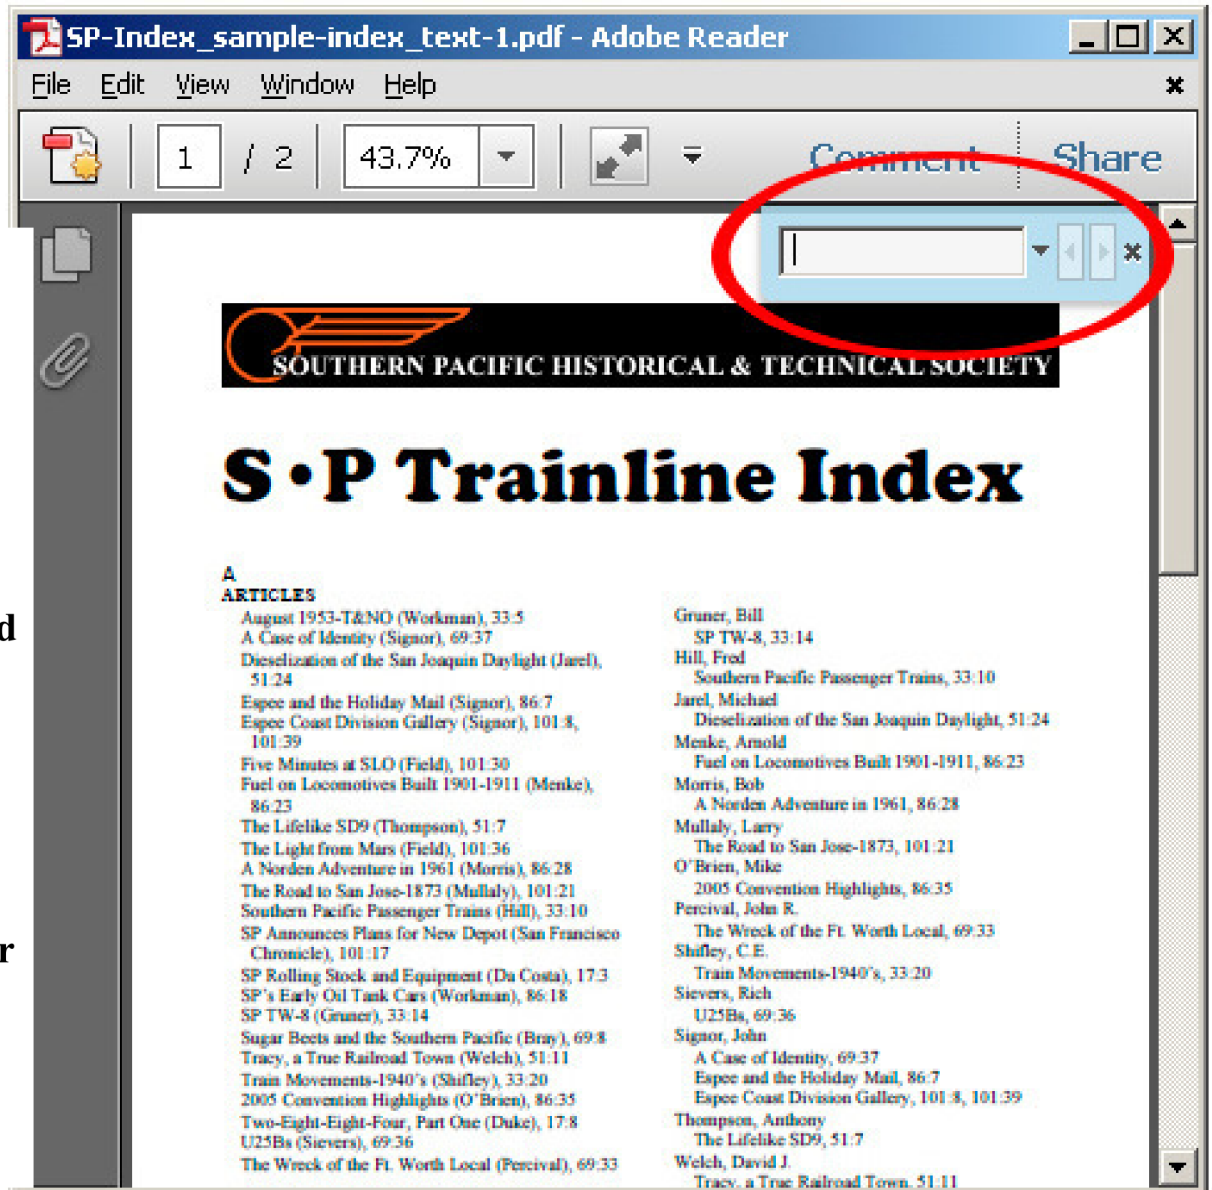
SP-Index_sample-index_text-1.pdf - Adobe Reader

File Edit View Window Help

1 / 2 43.7%

Comment Share

d

r

SOUTHERN PACIFIC HISTORICAL & TECHNICAL SOCIETY

S•P Trainline Index

A
ARTICLES
August 1953-T&NO (Workman), 33:5
A Case of Identity (Signor), 69:37
Dieselization of the San Joaquin Daylight (Jarel), 51:24
Espee and the Holiday Mail (Signor), 86:7
Espee Coast Division Gallery (Signor), 101:8, 101:39
Five Minutes at SLO (Field), 101:30
Fuel on Locomotives Built 1901-1911 (Menke), 86:23
The Lifelike SD9 (Thompson), 51:7
The Light from Mars (Field), 101:36
A Norden Adventure in 1961 (Morris), 86:28
The Road to San Jose-1873 (Mullaly), 101:21
Southern Pacific Passenger Trains (Hill), 33:10
SP Announces Plans for New Depot (San Francisco Chronicle), 101:17
SP Rolling Stock and Equipment (Da Costa), 17:3
SP's Early Oil Tank Cars (Workman), 86:18
SP TW-8 (Gruner), 33:14
Sugar Beets and the Southern Pacific (Bray), 69:8
Tracy, a True Railroad Town (Welch), 51:11
Train Movements-1940's (Shifley), 33:20
2005 Convention Highlights (O'Brien), 86:35
Two-Eight-Eight-Four, Part One (Duke), 17:8
U25Bs (Sievers), 69:36
The Wreck of the Ft. Worth Local (Percival), 69:33

Gruner, Bill
SP TW-8, 33:14
Hill, Fred
Southern Pacific Passenger Trains, 33:10
Jarel, Michael
Dieselization of the San Joaquin Daylight, 51:24
Menke, Arnold
Fuel on Locomotives Built 1901-1911, 86:23
Morris, Bob
A Norden Adventure in 1961, 86:28
Mullaly, Larry
The Road to San Jose-1873, 101:21
O'Brien, Mike
2005 Convention Highlights, 86:35
Percival, John R.
The Wreck of the Ft. Worth Local, 69:33
Shifley, C.E.
Train Movements-1940's, 33:20
Sievers, Rich
U25Bs, 69:36
Signor, John
A Case of Identity, 69:37
Espee and the Holiday Mail, 86:7
Espee Coast Division Gallery, 101:8, 101:39
Thompson, Anthony
The Lifelike SD9, 51:7
Welch, David J.
Tracy, a True Railroad Town, 51:11